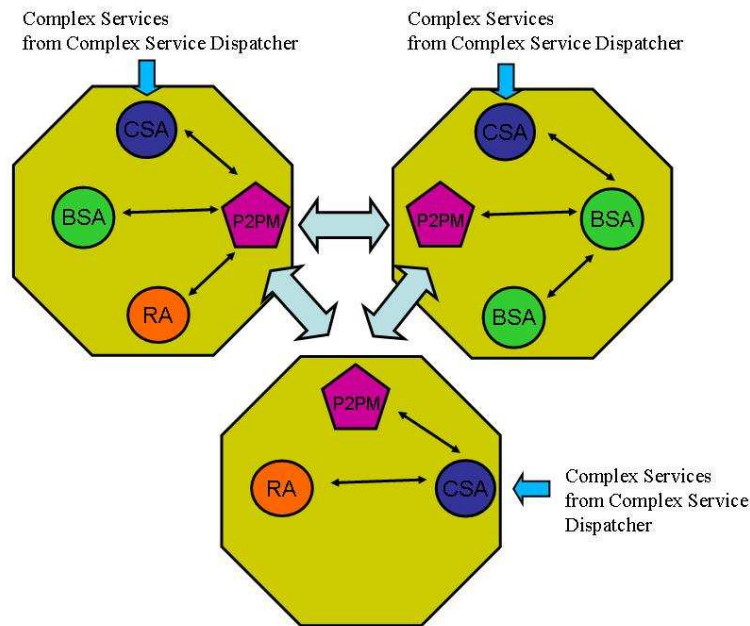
Complex Services from Complex Service Dispatcher

Complex Services from Complex Service Dispatcher

CSA

BSA

P2PM

RA

CSA

P2PM

BSA

BSA

P2PM

RA

CSA

Complex Services from Complex Service Dispatcher